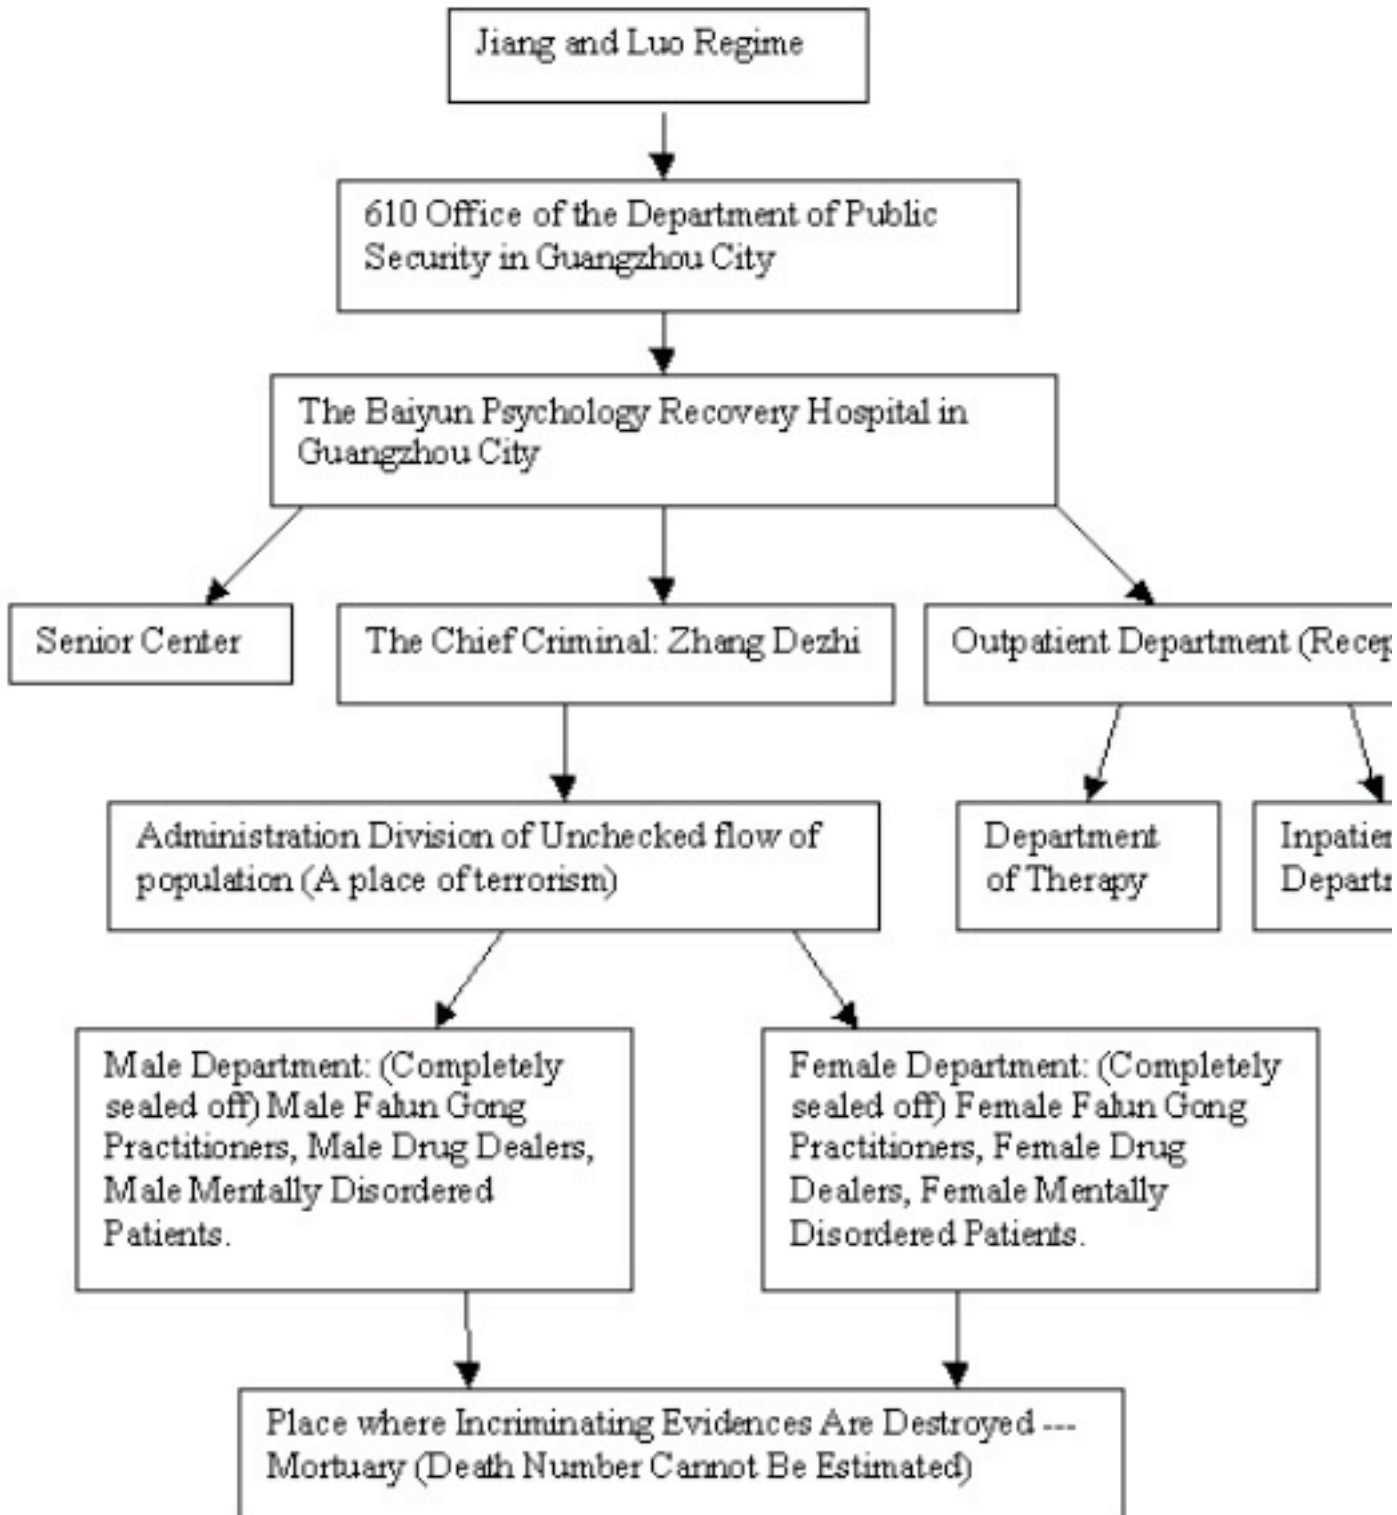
Jiang and Luo Regime

610 Office of the Department of Public Security in Guangzhou City

The Baiyun Psychology Recovery Hospital in Guangzhou City

Senior Center

The Chief Criminal: Zhang Dezhi

Outpatient Department (Recep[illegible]

Administration Division of Unchecked flow of population (A place of terrorism)

Department of Therapy

Inpatie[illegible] Depart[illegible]

Male Department: (Completely sealed off) Male Falun Gong Practitioners, Male Drug Dealers, Male Mentally Disordered Patients.

Female Department: (Completely sealed off) Female Falun Gong Practitioners, Female Drug Dealers, Female Mentally Disordered Patients.

Place where Incriminating Evidences Are Destroyed --- Mortuary (Death Number Cannot Be Estimated)